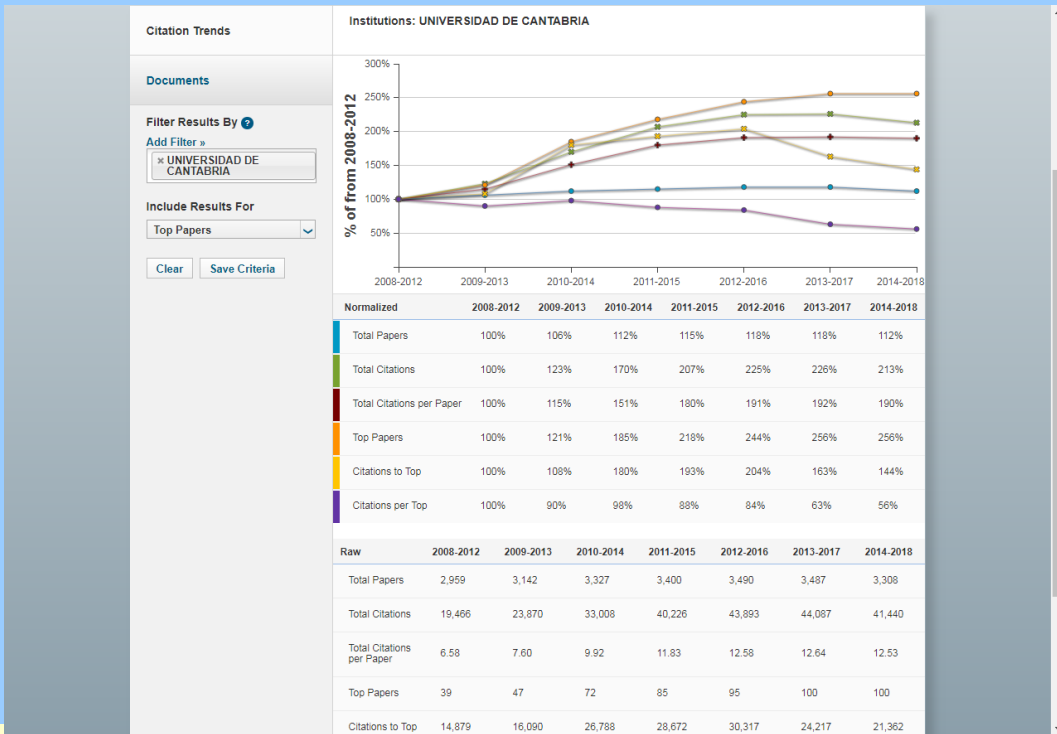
Citation Trends

Documents

Filter Results By ?
Add Filter »
× UNIVERSIDAD DE CANTABRIA

Include Results For
Top Papers

Clear Save Criteria

Institutions: UNIVERSIDAD DE CANTABRIA

% of from 2008-2012
300%
250%
200%
150%
100%
50%

2008-2012 2009-2013 2010-2014 2011-2015 2012-2016 2013-2017 2014-2018

| Normalized | 2008-2012 | 2009-2013 | 2010-2014 | 2011-2015 | 2012-2016 | 2013-2017 | 2014-2018 |
|---|---|---|---|---|---|---|---|
| Total Papers | 100% | 106% | 112% | 115% | 118% | 118% | 112% |
| Total Citations | 100% | 123% | 170% | 207% | 225% | 226% | 213% |
| Total Citations per Paper | 100% | 115% | 151% | 180% | 191% | 192% | 190% |
| Top Papers | 100% | 121% | 185% | 218% | 244% | 256% | 256% |
| Citations to Top | 100% | 108% | 180% | 193% | 204% | 163% | 144% |
| Citations per Top | 100% | 90% | 98% | 88% | 84% | 63% | 56% |

| Raw | 2008-2012 | 2009-2013 | 2010-2014 | 2011-2015 | 2012-2016 | 2013-2017 | 2014-2018 |
|---|---|---|---|---|---|---|---|
| Total Papers | 2,959 | 3,142 | 3,327 | 3,400 | 3,490 | 3,487 | 3,308 |
| Total Citations | 19,466 | 23,870 | 33,008 | 40,226 | 43,893 | 44,087 | 41,440 |
| Total Citations per Paper | 6.58 | 7.60 | 9.92 | 11.83 | 12.58 | 12.64 | 12.53 |
| Top Papers | 39 | 47 | 72 | 85 | 95 | 100 | 100 |
| Citations to Top | 14,879 | 16,090 | 26,788 | 28,672 | 30,317 | 24,217 | 21,362 |